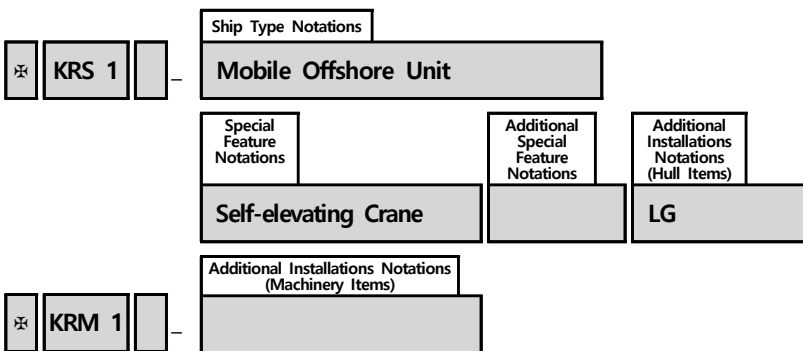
✠ KRS 1 _

Ship Type Notations

Mobile Offshore Unit

Special Feature Notations

Self-elevating Crane

Additional Special Feature Notations

Additional Installations Notations (Hull Items)

LG

✠ KRM 1 _

Additional Installations Notations (Machinery Items)